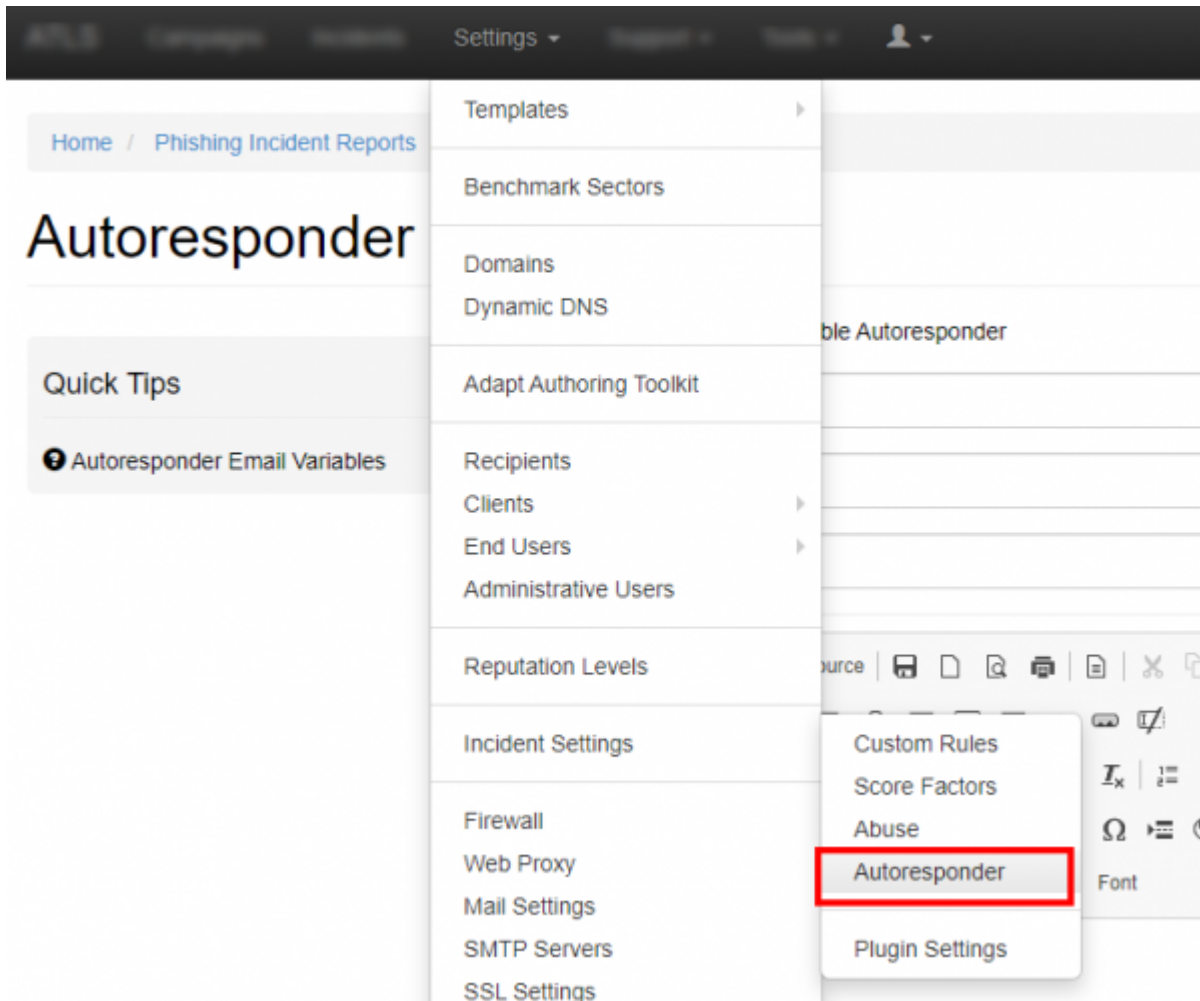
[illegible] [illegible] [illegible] Settings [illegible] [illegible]

Home / Phishing Incident Reports

Autoresponder

Quick Tips

Autoresponder Email Variables

Templates

Benchmark Sectors

Domains
Dynamic DNS

Adapt Authoring Toolkit

Recipients
Clients
End Users
Administrative Users

Reputation Levels

Incident Settings

Firewall
Web Proxy
Mail Settings
SMTP Servers
SSL Settings

ble Autoresponder

urce

Custom Rules
Score Factors
Abuse
Autoresponder

Plugin Settings

Font